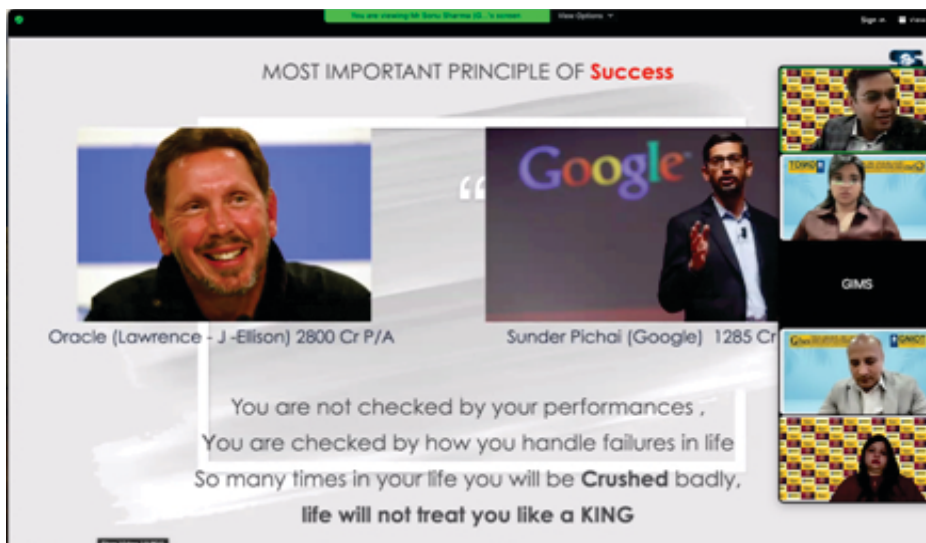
You are viewing Mr Sonu Sharma (G...'s screen View Options

Sign in View

MOST IMPORTANT PRINCIPLE OF Success

Google

Oracle (Lawrence - J -Ellison) 2800 Cr P/A

Sunder Pichai (Google) 1285 Cr

GIMS

You are not checked by your performances ,
You are checked by how you handle failures in life
So many times in your life you will be Crushed badly,
life will not treat you like a KING